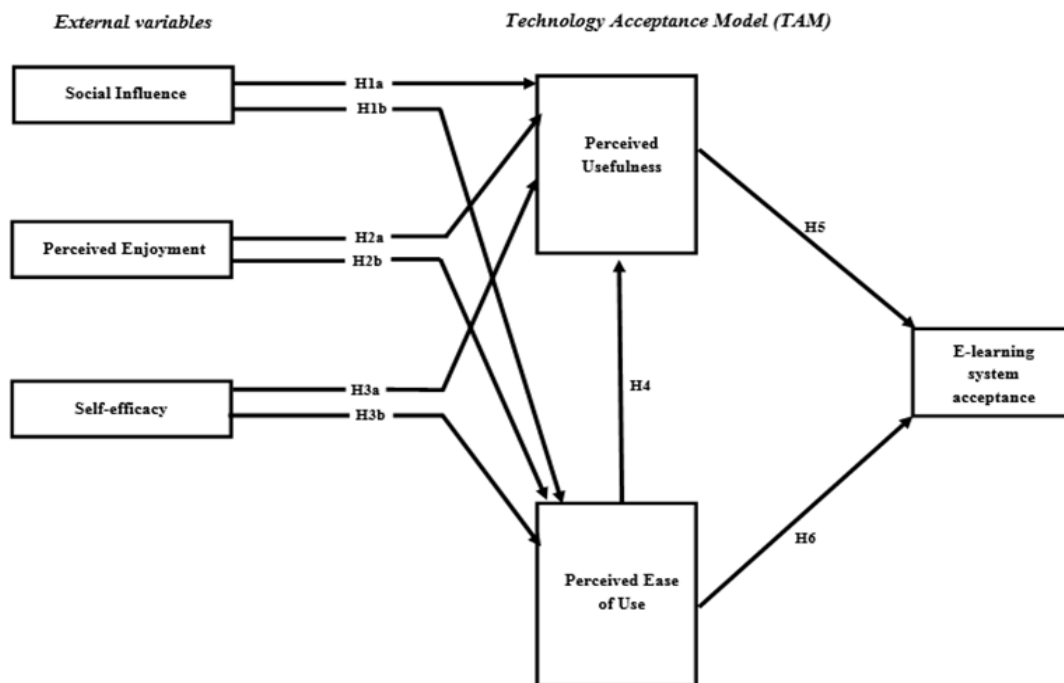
External variables

Technology Acceptance Model (TAM)

Social Influence

H1a

H1b

Perceived Usefulness

Perceived Enjoyment

H2a

H2b

H5

Self-efficacy

H3a

H3b

H4

E-learning system acceptance

H6

Perceived Ease of Use